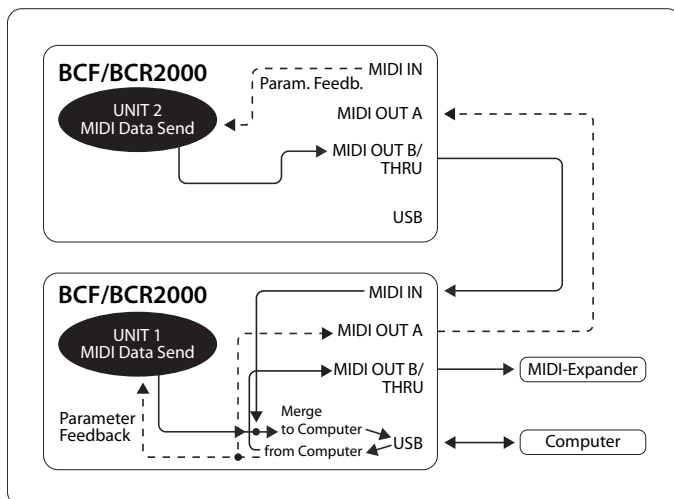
BCF/BCR2000

UNIT 2
MIDI Data Send

MIDI IN
Param. Feedb.
MIDI OUT A
MIDI OUT B/
THRU
USB

BCF/BCR2000

UNIT 1
MIDI Data Send

MIDI IN
MIDI OUT A
MIDI OUT B/
THRU
MIDI-Expander
Merge
to Computer
USB
from Computer
Computer
Parameter
Feedback